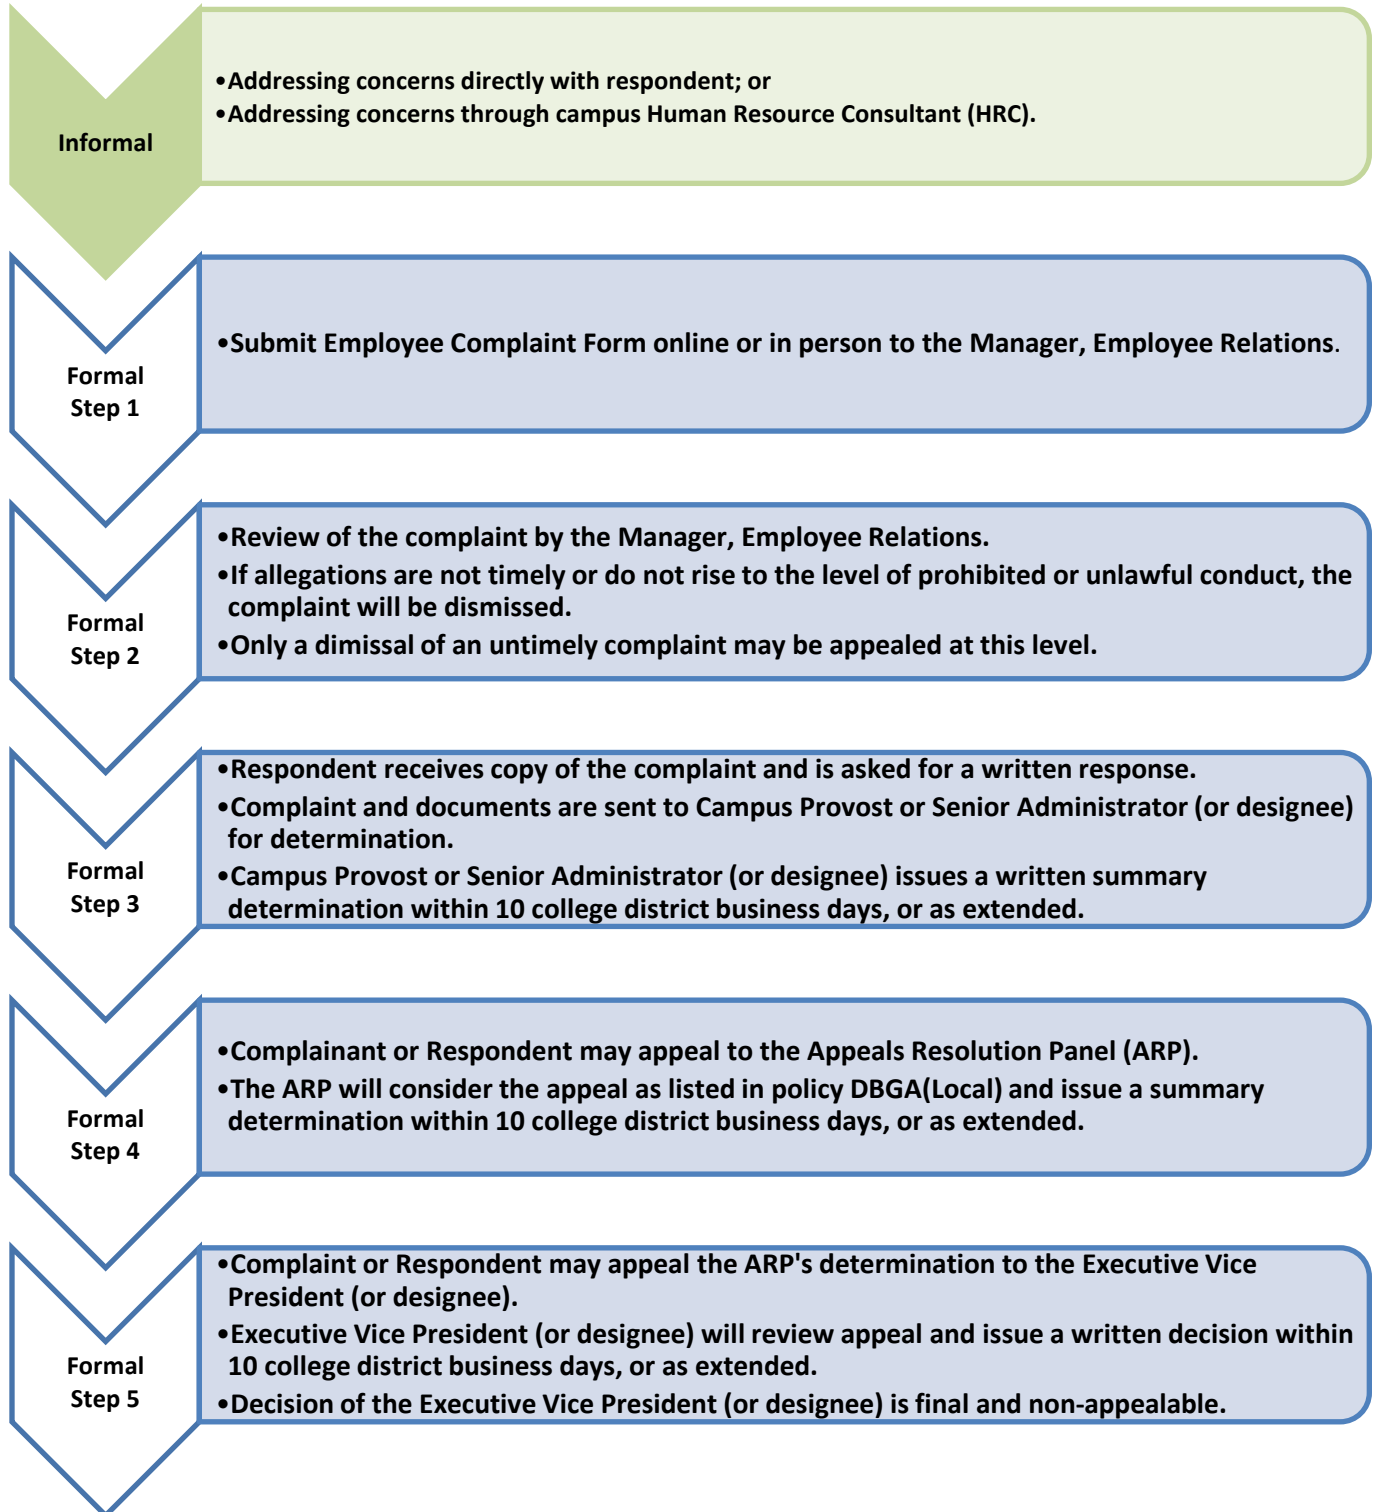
Informal

•Addressing concerns directly with respondent; or
•Addressing concerns through campus Human Resource Consultant (HRC).

Formal Step 1

•Submit Employee Complaint Form online or in person to the Manager, Employee Relations.

Formal Step 2

•Review of the complaint by the Manager, Employee Relations.
•If allegations are not timely or do not rise to the level of prohibited or unlawful conduct, the complaint will be dismissed.
•Only a dimissal of an untimely complaint may be appealed at this level.

Formal Step 3

•Respondent receives copy of the complaint and is asked for a written response.
•Complaint and documents are sent to Campus Provost or Senior Administrator (or designee) for determination.
•Campus Provost or Senior Administrator (or designee) issues a written summary determination within 10 college district business days, or as extended.

Formal Step 4

•Complainant or Respondent may appeal to the Appeals Resolution Panel (ARP).
•The ARP will consider the appeal as listed in policy DBGA(Local) and issue a summary determination within 10 college district business days, or as extended.

Formal Step 5

•Complaint or Respondent may appeal the ARP's determination to the Executive Vice President (or designee).
•Executive Vice President (or designee) will review appeal and issue a written decision within 10 college district business days, or as extended.
•Decision of the Executive Vice President (or designee) is final and non-appealable.